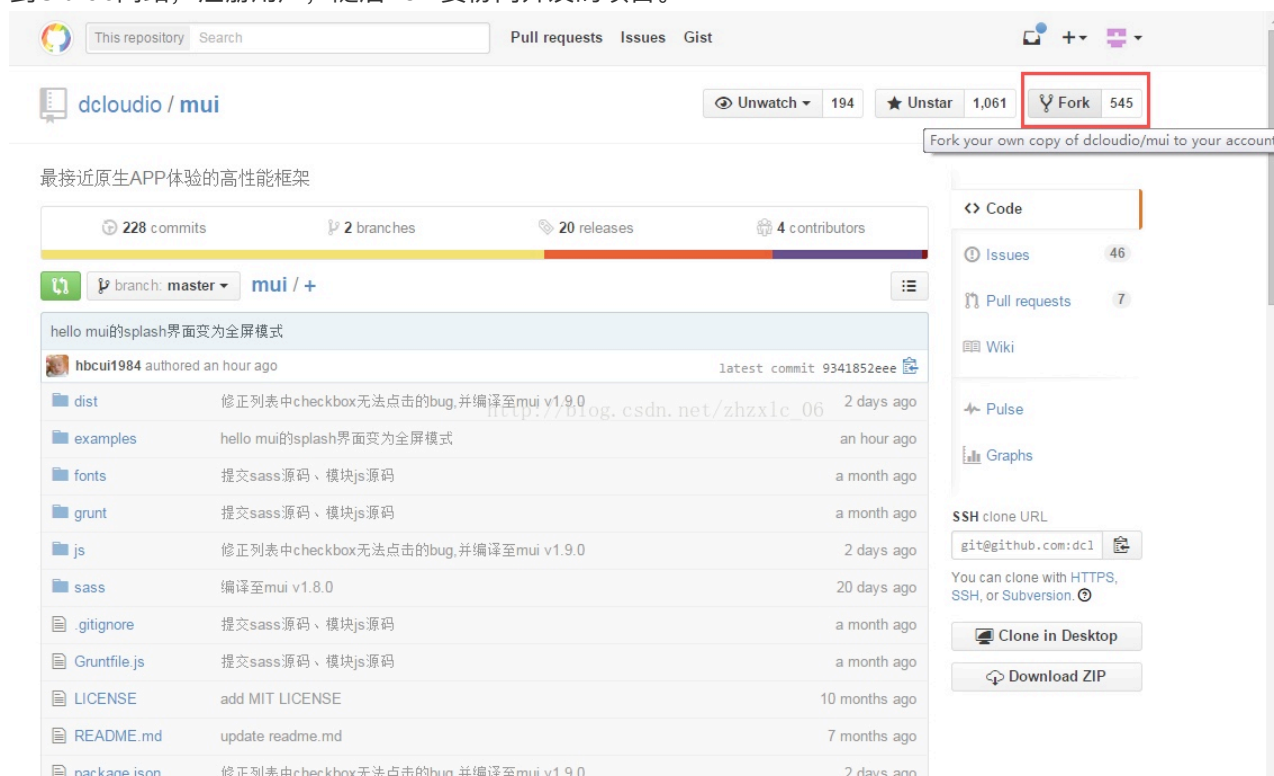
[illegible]

This repository Search Pull requests Issues Gist

dcloudio / mui

Unwatch 194 Unstar 1,061 Fork 545

Fork your own copy of dcloudio/mui to your account

最接近原生APP体验的高性能框架

228 commits 2 branches 20 releases 4 contributors

branch: master mui / +

hello mui的splash界面变为全屏模式

hbcui1984 authored an hour ago latest commit 9341852eee

| | | |
|---|---|---|
| dist | 修正列表中checkbox无法点击的bug,并编译至mui v1.9.0 | 2 days ago |
| examples | hello mui的splash界面变为全屏模式 | an hour ago |
| fonts | 提交sass源码、模块js源码 | a month ago |
| grunt | 提交sass源码、模块js源码 | a month ago |
| js | 修正列表中checkbox无法点击的bug,并编译至mui v1.9.0 | 2 days ago |
| sass | 编译至mui v1.8.0 | 20 days ago |
| .gitignore | 提交sass源码、模块js源码 | a month ago |
| Gruntfile.js | 提交sass源码、模块js源码 | a month ago |
| LICENSE | add MIT LICENSE | 10 months ago |
| README.md | update readme.md | 7 months ago |
| package.json | 修正列表中checkbox无法点击的bug,并编译至mui v1.9.0 | 2 days ago |

http://blog.csdn.net/zhzxlc_06

Code
Issues 46
Pull requests 7
Wiki
Pulse
Graphs

SSH clone URL
git@github.com:dcl

You can clone with HTTPS, SSH, or Subversion.

Clone in Desktop
Download ZIP